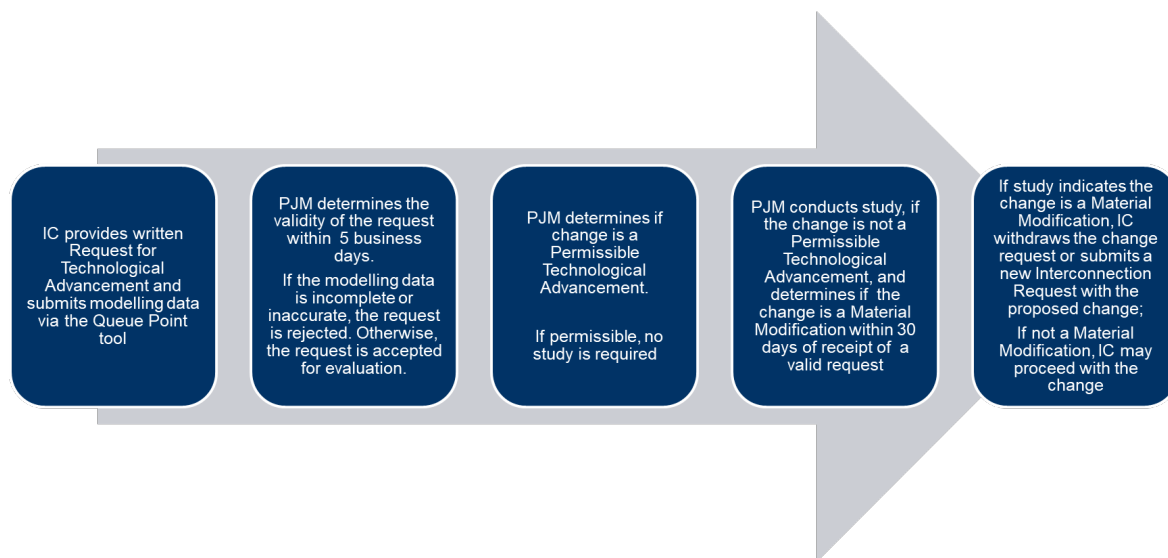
IC provides written Request for Technological Advancement and submits modelling data via the Queue Point tool

PJM determines the validity of the request within 5 business days.

If the modelling data is incomplete or inaccurate, the request is rejected. Otherwise, the request is accepted for evaluation.

PJM determines if change is a Permissible Technological Advancement.

If permissible, no study is required

PJM conducts study, if the change is not a Permissible Technological Advancement, and determines if the change is a Material Modification within 30 days of receipt of a valid request

If study indicates the change is a Material Modification, IC withdraws the change request or submits a new Interconnection Request with the proposed change;

If not a Material Modification, IC may proceed with the change